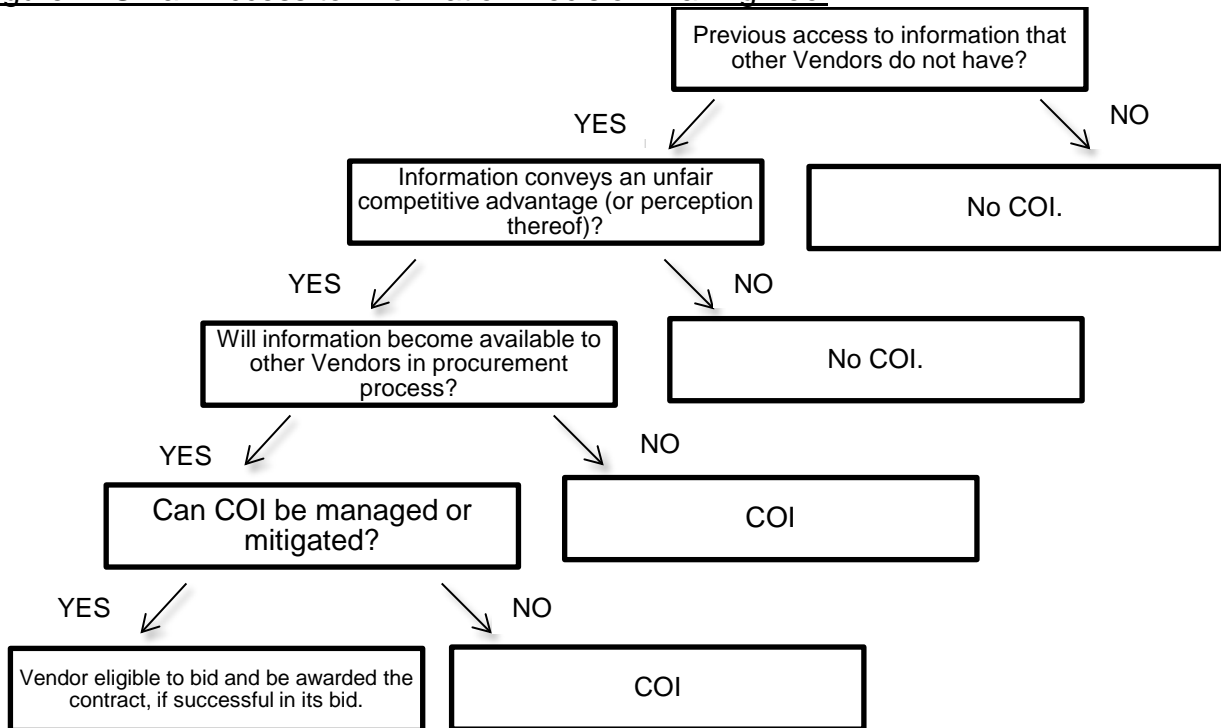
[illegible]

Previous access to information that other Vendors do not have?

YES

NO

Information conveys an unfair competitive advantage (or perception thereof)?

No COI.

YES

NO

Will information become available to other Vendors in procurement process?

No COI.

YES

NO

Can COI be managed or mitigated?

COI

YES

NO

Vendor eligible to bid and be awarded the contract, if successful in its bid.

COI